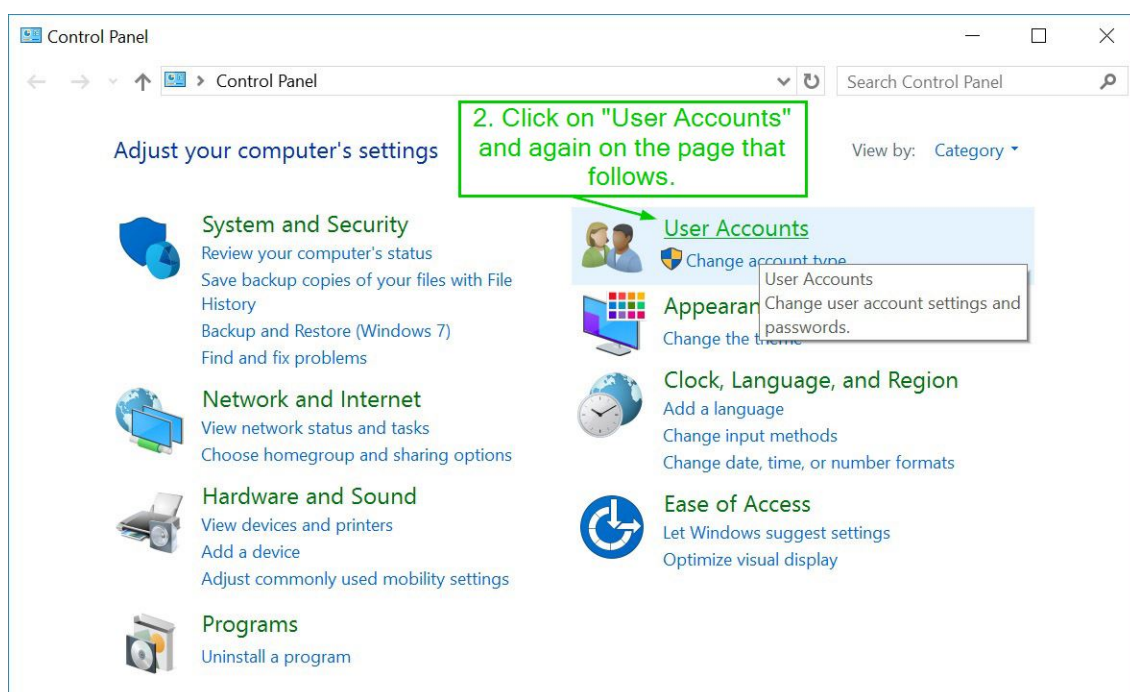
Control Panel

Control Panel

Search Control Panel

2. Click on "User Accounts" and again on the page that follows.

Adjust your computer's settings

View by: Category

System and Security
Review your computer's status
Save backup copies of your files with File History
Backup and Restore (Windows 7)
Find and fix problems

Network and Internet
View network status and tasks
Choose homegroup and sharing options

Hardware and Sound
View devices and printers
Add a device
Adjust commonly used mobility settings

Programs
Uninstall a program

User Accounts
Change account type

User Accounts
Change user account settings and passwords.

Appearan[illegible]
Change the th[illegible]

Clock, Language, and Region
Add a language
Change input methods
Change date, time, or number formats

Ease of Access
Let Windows suggest settings
Optimize visual display